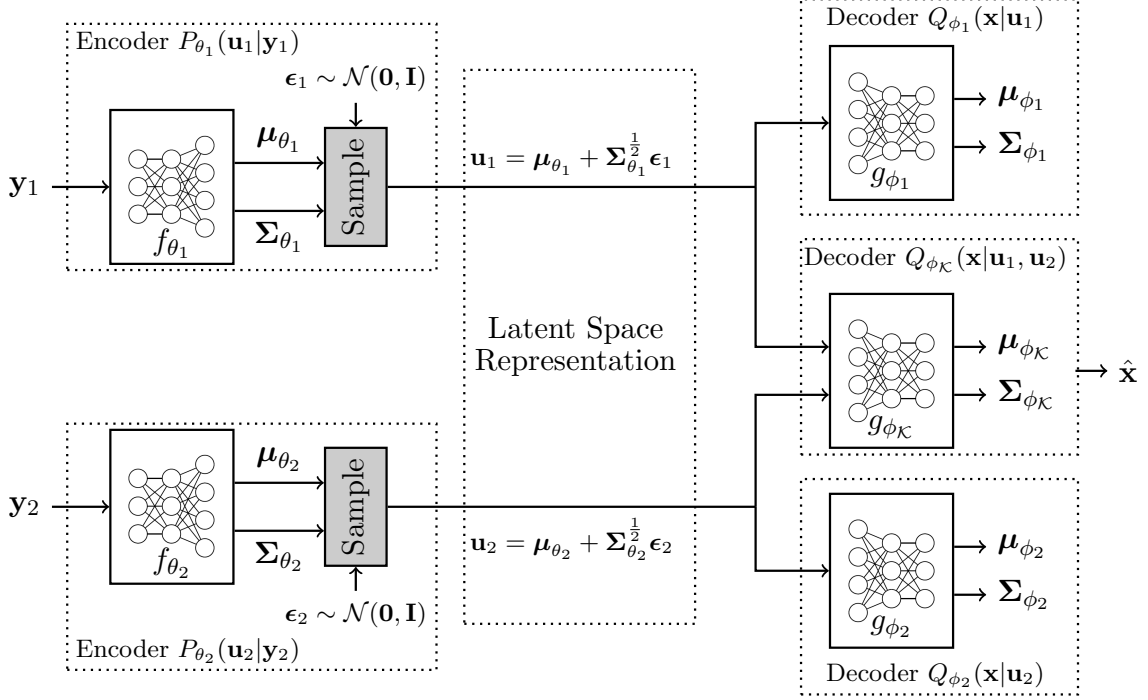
Encoder $P_{\theta_1}(\mathbf{u}_1|\mathbf{y}_1)$

$\boldsymbol{\epsilon}_1 \sim \mathcal{N}(\mathbf{0}, \mathbf{I})$

$\mathbf{y}_1$

$\boldsymbol{\mu}_{\theta_1}$

$\boldsymbol{\Sigma}_{\theta_1}$

Sample

$f_{\theta_1}$

$\mathbf{u}_1 = \boldsymbol{\mu}_{\theta_1} + \boldsymbol{\Sigma}_{\theta_1}^{\frac{1}{2}}\boldsymbol{\epsilon}_1$

Decoder $Q_{\phi_1}(\mathbf{x}|\mathbf{u}_1)$

$\boldsymbol{\mu}_{\phi_1}$

$\boldsymbol{\Sigma}_{\phi_1}$

$g_{\phi_1}$

Latent Space Representation

Decoder $Q_{\phi_{\mathcal{K}}}(\mathbf{x}|\mathbf{u}_1, \mathbf{u}_2)$

$\boldsymbol{\mu}_{\phi_{\mathcal{K}}}$

$\boldsymbol{\Sigma}_{\phi_{\mathcal{K}}}$

$g_{\phi_{\mathcal{K}}}$

$\hat{\mathbf{x}}$

$\mathbf{y}_2$

$\boldsymbol{\mu}_{\theta_2}$

$\boldsymbol{\Sigma}_{\theta_2}$

Sample

$f_{\theta_2}$

$\mathbf{u}_2 = \boldsymbol{\mu}_{\theta_2} + \boldsymbol{\Sigma}_{\theta_2}^{\frac{1}{2}}\boldsymbol{\epsilon}_2$

$\boldsymbol{\epsilon}_2 \sim \mathcal{N}(\mathbf{0}, \mathbf{I})$

Encoder $P_{\theta_2}(\mathbf{u}_2|\mathbf{y}_2)$

$\boldsymbol{\mu}_{\phi_2}$

$\boldsymbol{\Sigma}_{\phi_2}$

$g_{\phi_2}$

Decoder $Q_{\phi_2}(\mathbf{x}|\mathbf{u}_2)$